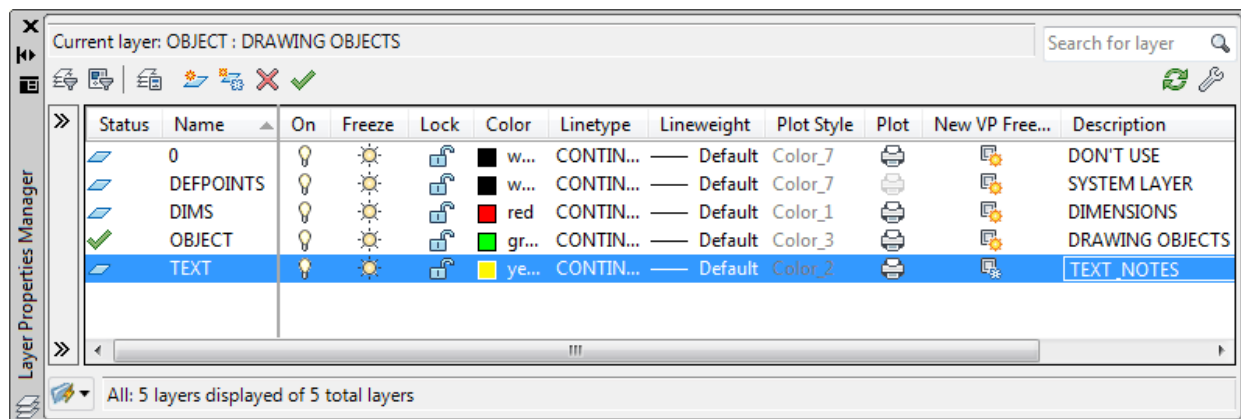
Current layer: OBJECT : DRAWING OBJECTS

Search for layer

| Status | Name | On | Freeze | Lock | Color | Linetype | Lineweight | Plot Style | Plot | New VP Free... | Description |
|---|---|---|---|---|---|---|---|---|---|---|---|
| | 0 | | | | w... | CONTIN... | —— Default | Color_7 | | | DON'T USE |
| | DEFPOINTS | | | | w... | CONTIN... | —— Default | Color_7 | | | SYSTEM LAYER |
| | DIMS | | | | red | CONTIN... | —— Default | Color_1 | | | DIMENSIONS |
| | OBJECT | | | | gr... | CONTIN... | —— Default | Color_3 | | | DRAWING OBJECTS |
| | TEXT | | | | ye... | CONTIN... | —— Default | Color_2 | | | TEXT_NOTES |

All: 5 layers displayed of 5 total layers

Layer Properties Manager